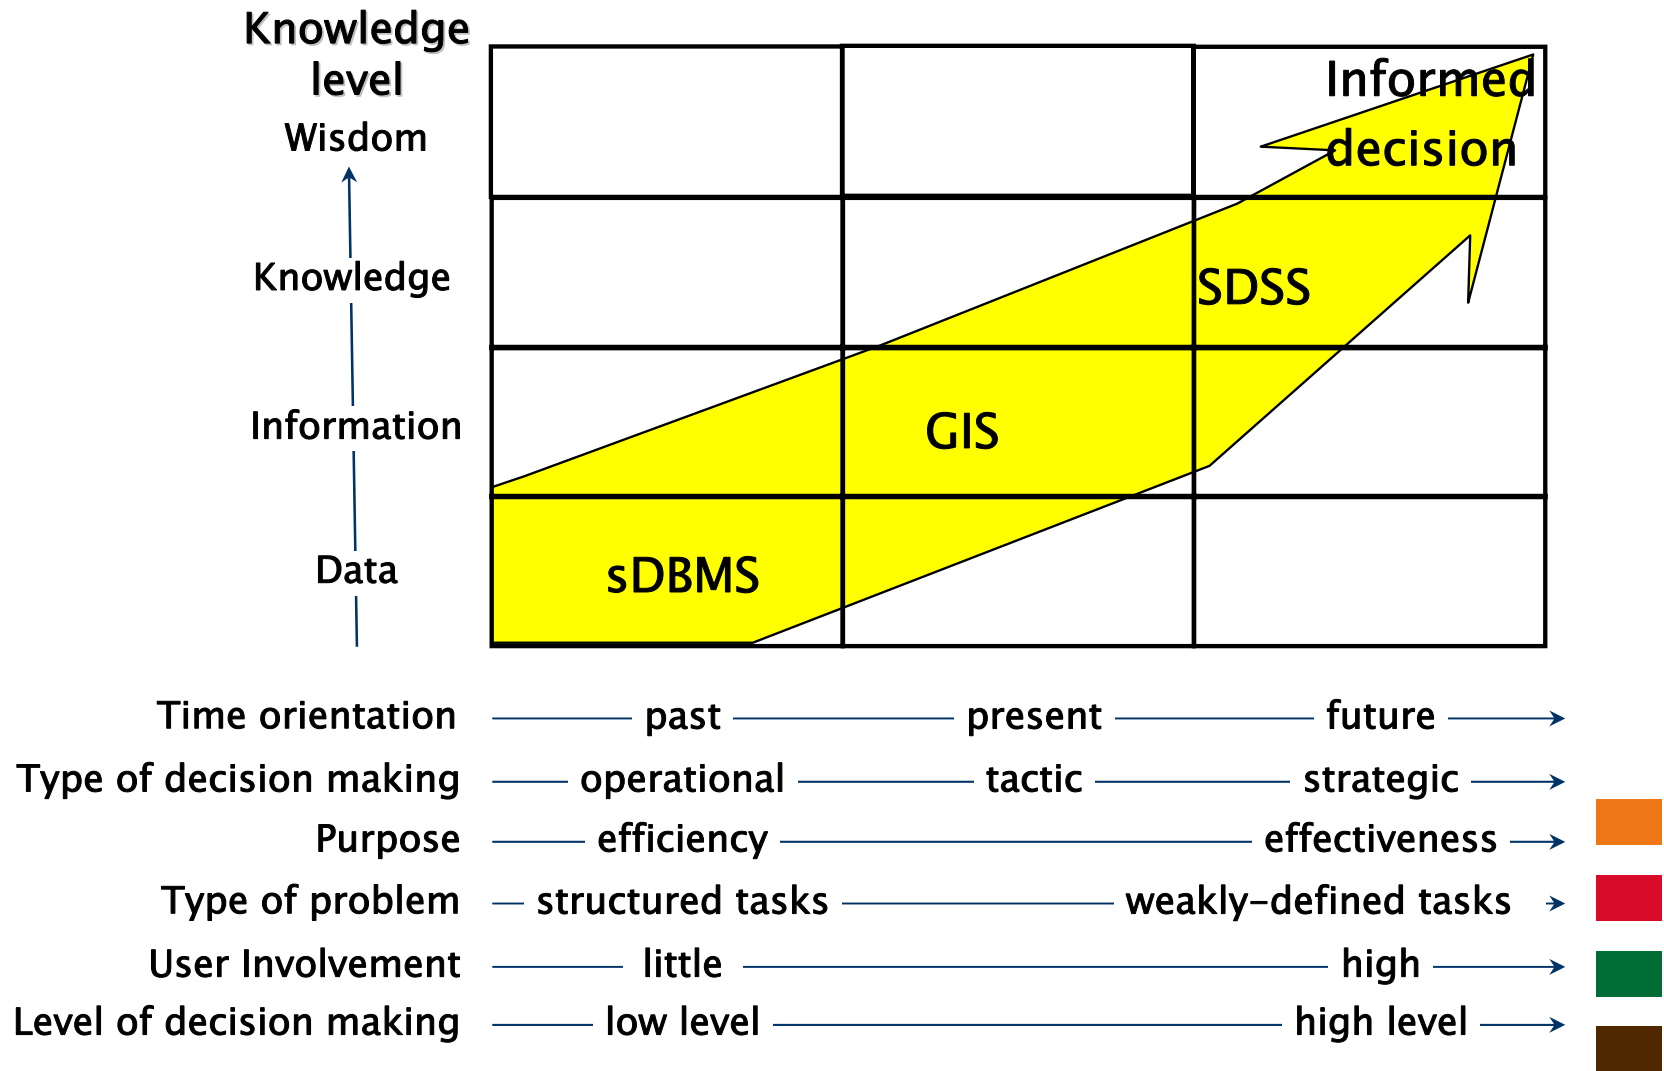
Knowledge level

Wisdom

Knowledge

Information

Data

Informed decision

SDSS

GIS

sDBMS

Time orientation past present future

Type of decision making operational tactic strategic

Purpose efficiency effectiveness

Type of problem structured tasks weakly-defined tasks

User Involvement little high

Level of decision making low level high level